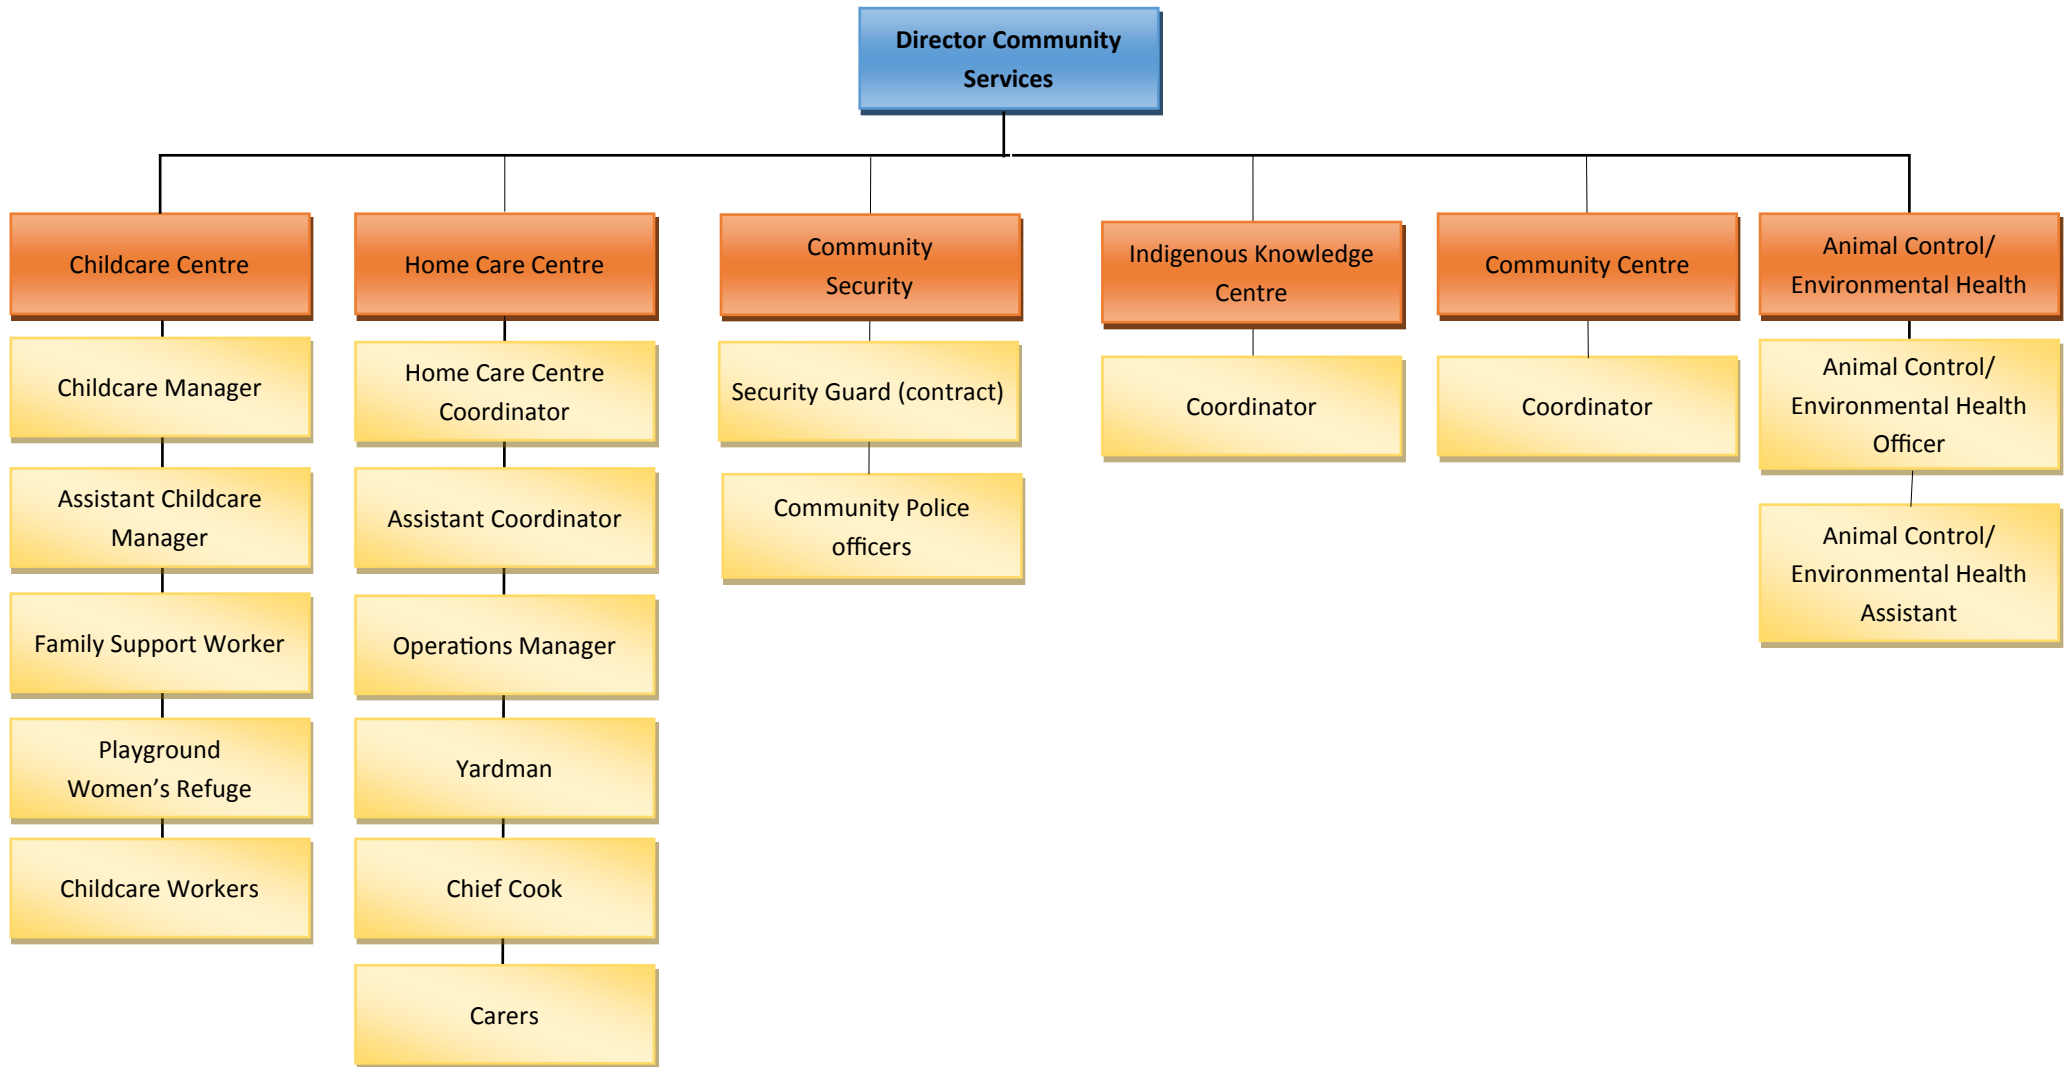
Director Community Services

Childcare Centre

Childcare Manager

Assistant Childcare Manager

Family Support Worker

Playground Women’s Refuge

Childcare Workers

Home Care Centre

Home Care Centre Coordinator

Assistant Coordinator

Operations Manager

Yardman

Chief Cook

Carers

Community Security

Security Guard (contract)

Community Police officers

Indigenous Knowledge Centre

Coordinator

Community Centre

Coordinator

Animal Control/ Environmental Health

Animal Control/ Environmental Health Officer

Animal Control/ Environmental Health Assistant